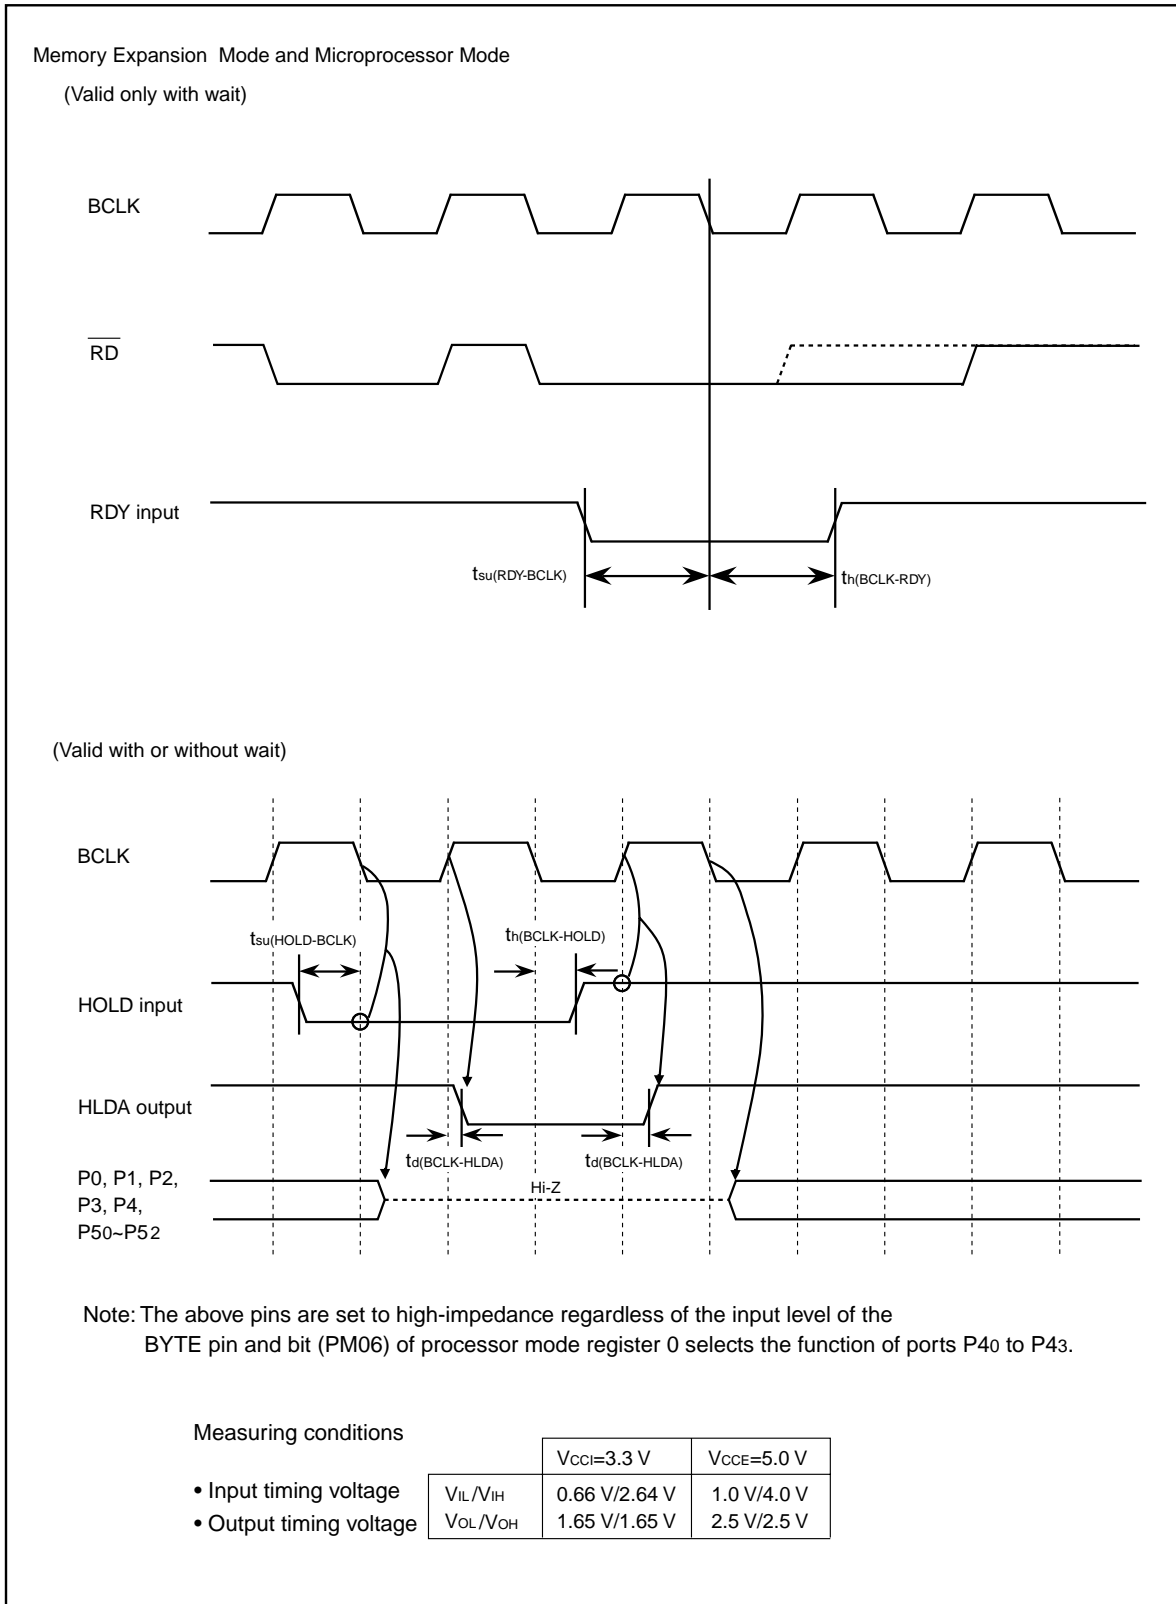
Memory Expansion Mode and Microprocessor Mode

(Valid only with wait)

BCLK

$\overline{RD}$

RDY input

$t_{su(RDY-BCLK)}$

$t_{h(BCLK-RDY)}$

(Valid with or without wait)

BCLK

$t_{su(HOLD-BCLK)}$

$t_{h(BCLK-HOLD)}$

HOLD input

HLDA output

$t_{d(BCLK-HLDA)}$

$t_{d(BCLK-HLDA)}$

P0, P1, P2, P3, P4, $P5_0$~$P5_2$

Hi-Z

Note: The above pins are set to high-impedance regardless of the input level of the BYTE pin and bit (PM06) of processor mode register 0 selects the function of ports $P4_0$ to $P4_3$.

Measuring conditions

| | | $V_{CCI}$=3.3 V | $V_{CCE}$=5.0 V |
|---|---|---|---|
| • Input timing voltage | $V_{IL}/V_{IH}$ | 0.66 V/2.64 V | 1.0 V/4.0 V |
| • Output timing voltage | $V_{OL}/V_{OH}$ | 1.65 V/1.65 V | 2.5 V/2.5 V |